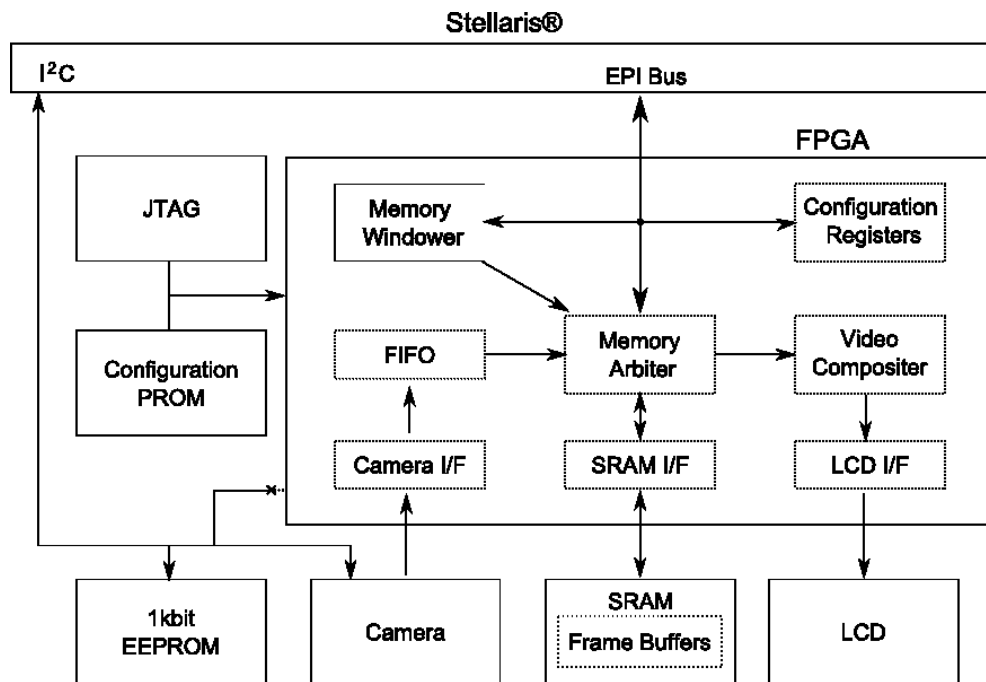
Stellaris®

$I^2C$

EPI Bus

FPGA

JTAG

Memory Windower

Configuration Registers

Configuration PROM

FIFO

Memory Arbiter

Video Compositer

Camera I/F

SRAM I/F

LCD I/F

1kbit EEPROM

Camera

SRAM

Frame Buffers

LCD